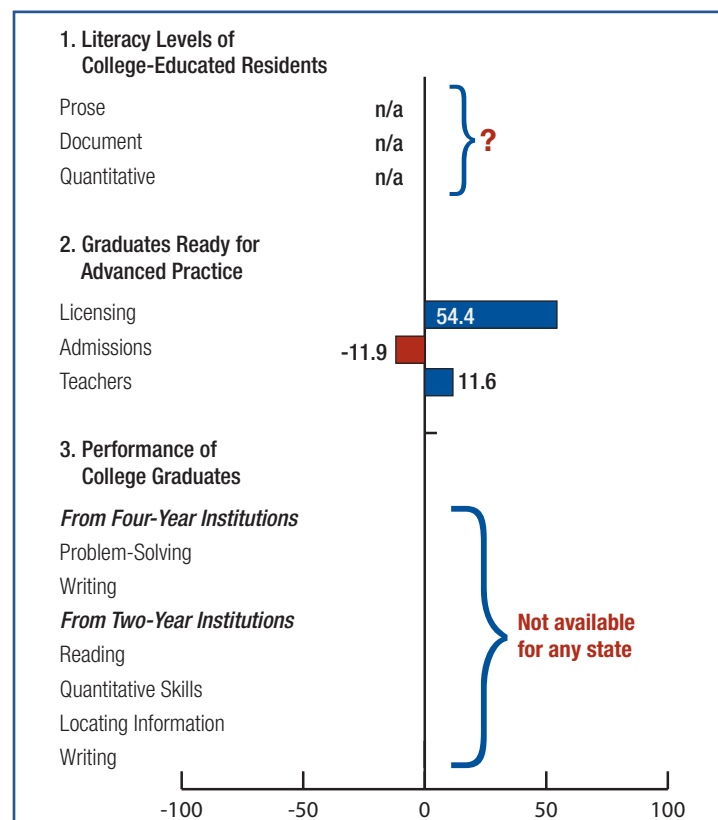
1. Literacy Levels of College-Educated Residents

Prose n/a
Document n/a
Quantitative n/a

?

2. Graduates Ready for Advanced Practice

Licensing 54.4
Admissions -11.9
Teachers 11.6

3. Performance of College Graduates

*From Four-Year Institutions*
Problem-Solving
Writing
*From Two-Year Institutions*
Reading
Quantitative Skills
Locating Information
Writing

Not available for any state

-100 -50 0 50 100